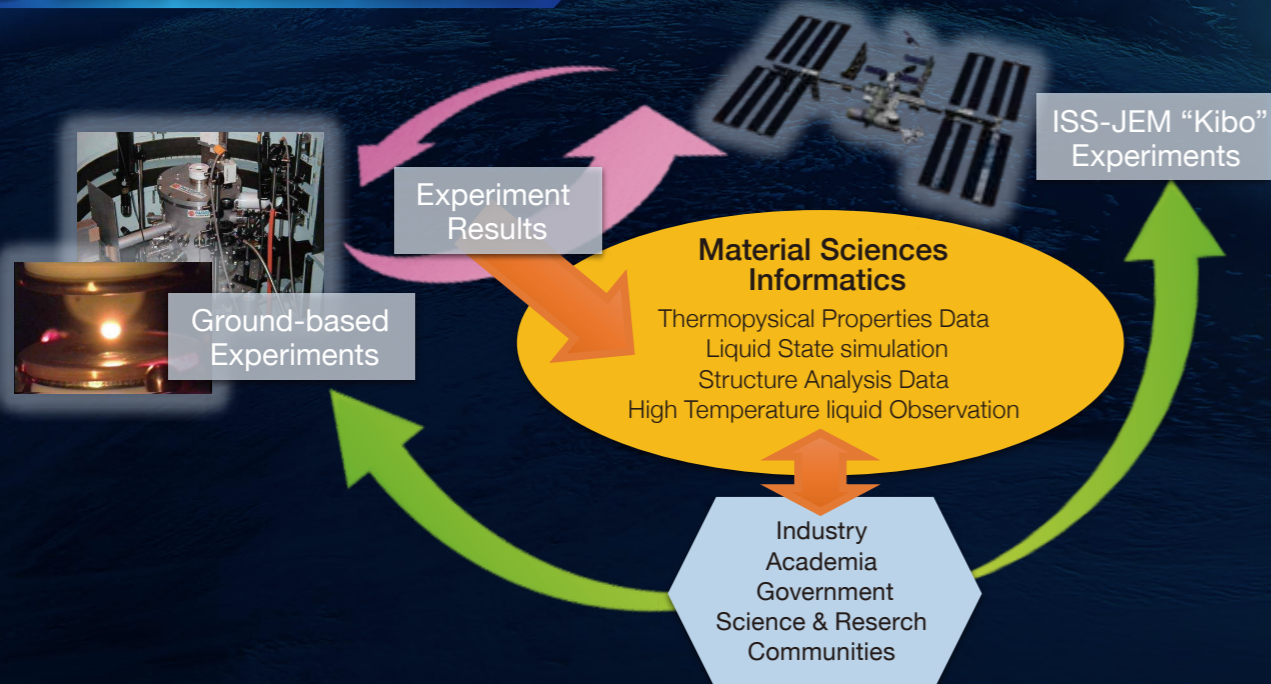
ISS-JEM “Kibo” Experiments

Experiment Results

Ground-based Experiments

Material Sciences Informatics

Thermopysical Properties Data
Liquid State simulation
Structure Analysis Data
High Temperature liquid Observation

Industry
Academia
Government
Science & Reserch Communities